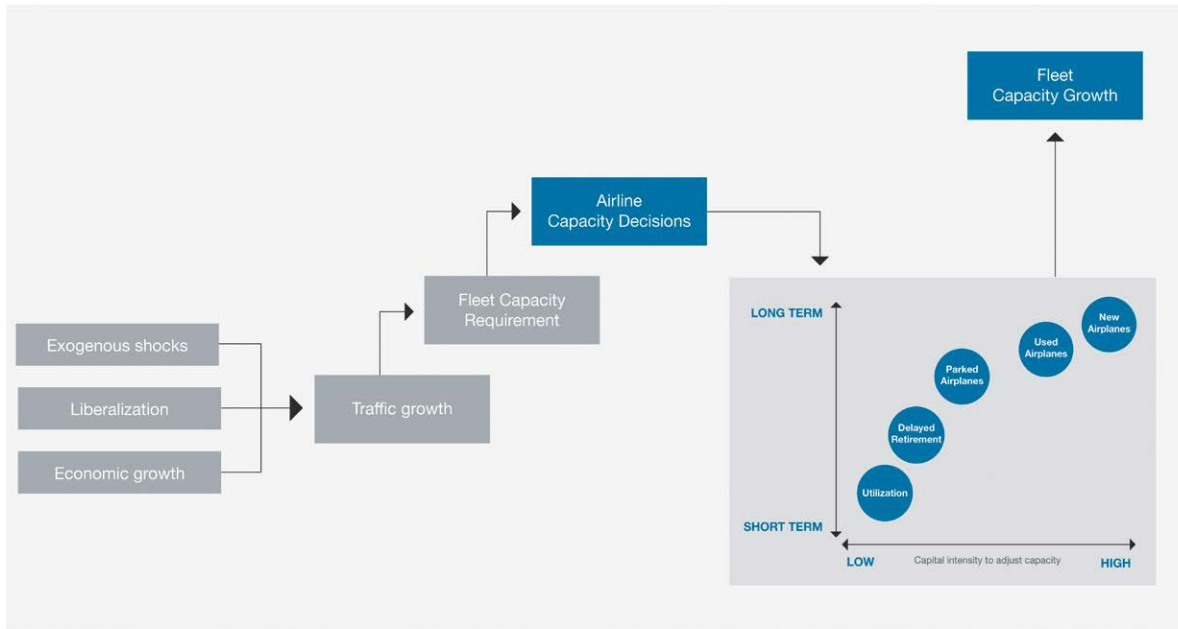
Fleet Capacity Growth

Airline Capacity Decisions

Fleet Capacity Requirement

Exogenous shocks

Liberalization

Economic growth

Traffic growth

LONG TERM

SHORT TERM

New Airplanes

Used Airplanes

Parked Airplanes

Delayed Retirement

Utilization

LOW

Capital intensity to adjust capacity

HIGH